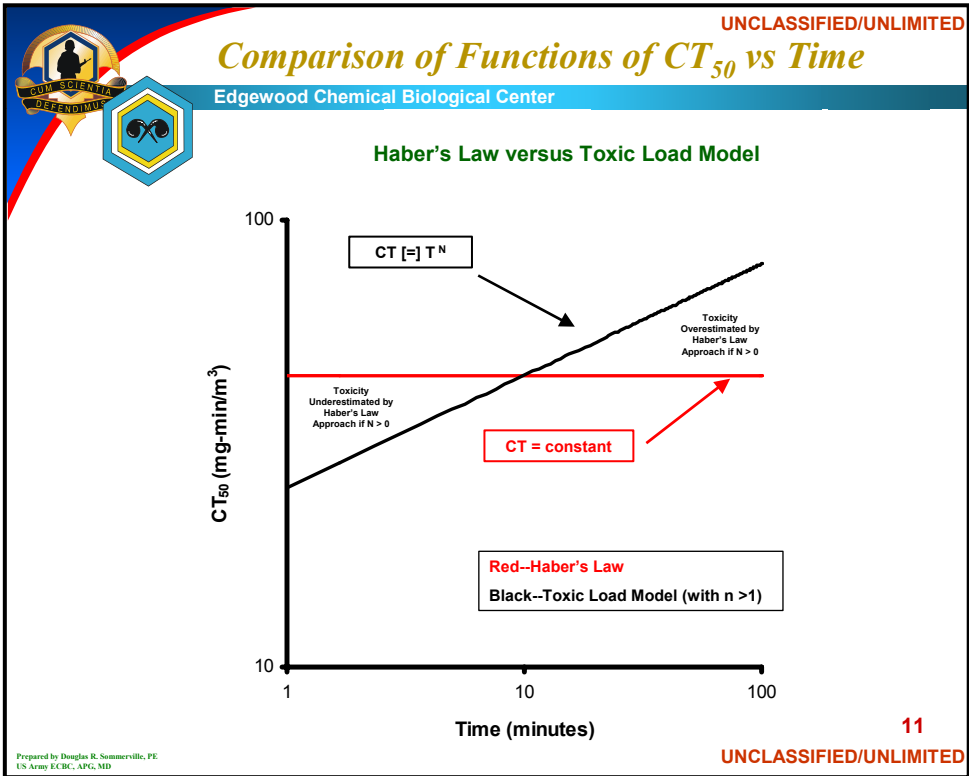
UNCLASSIFIED/UNLIMITED

Comparison of Functions of $CT_{50}$ vs Time

CUM SCIENTIA DEFENDIMUS

Edgewood Chemical Biological Center

Haber's Law versus Toxic Load Model

100

CT [=] T $^N$

Toxicity Overestimated by Haber's Law Approach if N > 0

Toxicity Underestimated by Haber's Law Approach if N > 0

CT = constant

$CT_{50}$ (mg-min/m$^3$)

Red--Haber's Law

Black--Toxic Load Model (with n >1)

10

1

10

100

Time (minutes)

11

Prepared by Douglas R. Sommerville, PE
US Army ECBC, APG, MD

UNCLASSIFIED/UNLIMITED